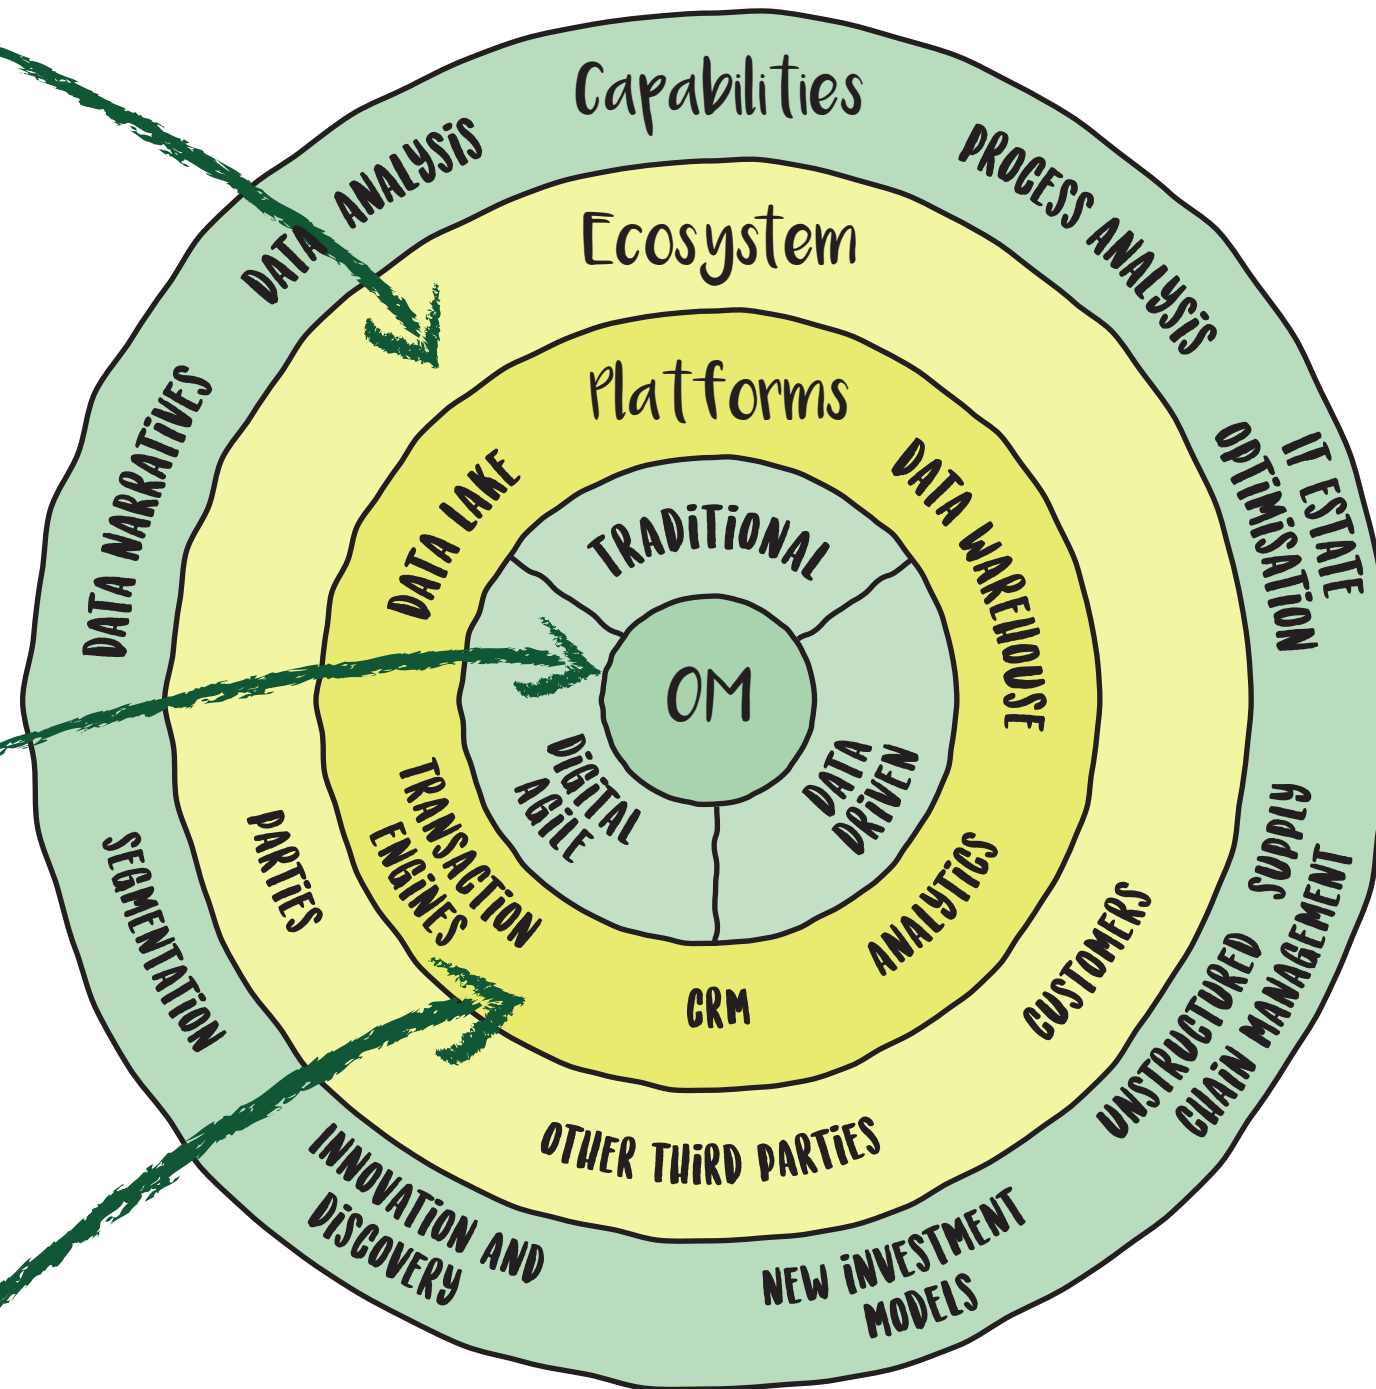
Capabilities

DATA ANALYSIS

PROCESS ANALYSIS

Ecosystem

Platforms

DATA NARRATIVES

IT ESTATE OPTIMISATION

DATA LAKE

DATA WAREHOUSE

TRADITIONAL

OM

DIGITAL AGILE

DATA DRIVEN

TRANSACTION ENGINES

ANALYTICS

CRM

PARTIES

CUSTOMERS

SEGMENTATION

UNSTRUCTURED

SUPPLY CHAIN MANAGEMENT

OTHER THIRD PARTIES

INNOVATION AND DISCOVERY

NEW INVESTMENT MODELS